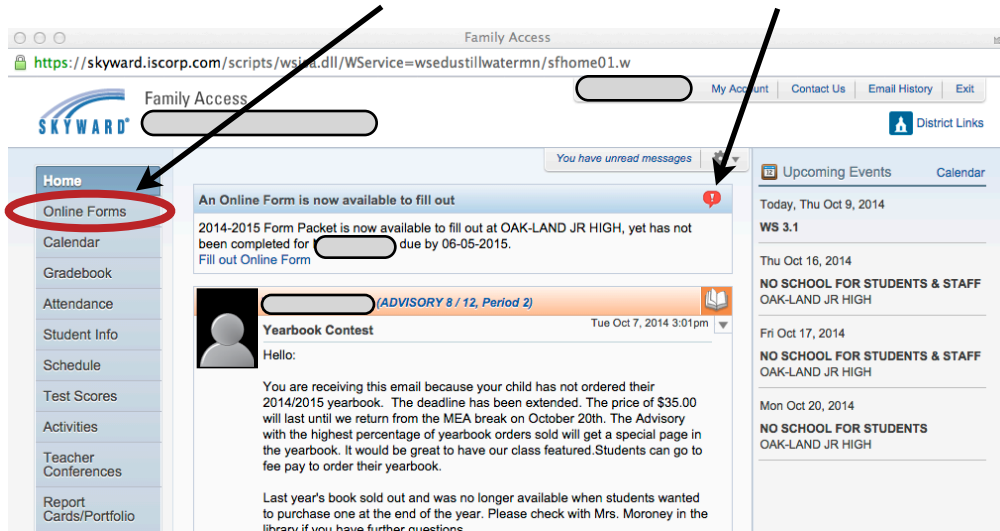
Family Access

https://skyward.iscorp.com/scripts/wsisa.dll/WService=wsedustillwatermn/sfhome01.w

My Account | Contact Us | Email History | Exit

Family Access

SKYWARD

District Links

You have unread messages

Home
Online Forms
Calendar
Gradebook
Attendance
Student Info
Schedule
Test Scores
Activities
Teacher Conferences
Report Cards/Portfolio

An Online Form is now available to fill out

2014-2015 Form Packet is now available to fill out at OAK-LAND JR HIGH, yet has not been completed for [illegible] due by 06-05-2015.
Fill out Online Form

(ADVISORY 8 / 12, Period 2)

Yearbook Contest

Tue Oct 7, 2014 3:01pm

Hello:

You are receiving this email because your child has not ordered their 2014/2015 yearbook. The deadline has been extended. The price of $35.00 will last until we return from the MEA break on October 20th. The Advisory with the highest percentage of yearbook orders sold will get a special page in the yearbook. It would be great to have our class featured.Students can go to fee pay to order their yearbook.

Last year's book sold out and was no longer available when students wanted to purchase one at the end of the year. Please check with Mrs. Moroney in the library if you have further questions.

Upcoming Events
Calendar

Today, Thu Oct 9, 2014
WS 3.1

Thu Oct 16, 2014
NO SCHOOL FOR STUDENTS & STAFF
OAK-LAND JR HIGH

Fri Oct 17, 2014
NO SCHOOL FOR STUDENTS & STAFF
OAK-LAND JR HIGH

Mon Oct 20, 2014
NO SCHOOL FOR STUDENTS
OAK-LAND JR HIGH